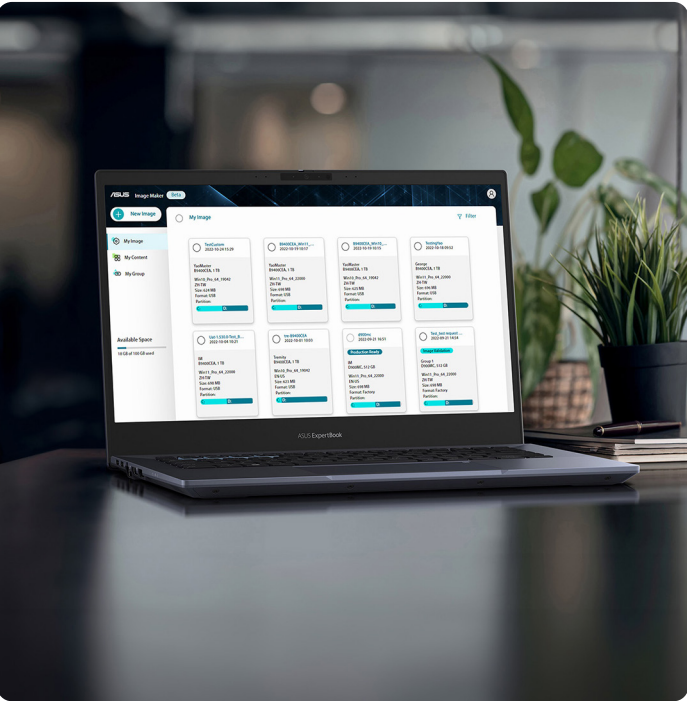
ASUS Image Maker Beta

New Image

My Image

My Content

My Group

Available Space

My Image

Filter

TestCustom
2022-10-24 15:29
TestMaster
B9400CEA, 1 TB
Win10_Pro_64_19042
ZH-TW
Size: 624 MB
Format: USB
Partition:

B9400CEA_Win10...
2022-10-19 10:17
TestMaster
B9400CEA, 1 TB
Win10_Pro_64_22000
ZH-TW
Size: 698 MB
Format: USB
Partition:

B9400CEA_Win10...
2022-10-19 10:15
TestMaster
B9400CEA, 1 TB
Win10_Pro_64_19042
ZH-TW
Size: 623 MB
Format: USB
Partition:

Testinglan
2022-10-18 09:52
George
B9400CEA, 1 TB
Win11_Pro_64_22000
ZH-TW
Size: 698 MB
Format: USB
Partition:

Ian1.1.0.0.0.Test_B...
2022-10-09 18:21
IM
B9400CEA, 1 TB
Win11_Pro_64_22000
ZH-TW
Size: 698 MB
Format: USB
Partition:

test B9400CEA
2022-10-01 10:03
Tommy
B9400CEA, 1 TB
Win10_Pro_64_19042
EN-US
Size: 623 MB
Format: USB
Partition:

6900mc
2022-09-21 16:51
Production Ready
IM
D900MC, 512 GB
Win11_Pro_64_22000
EN-US
Size: 698 MB
Format: Factory
Partition:

Test_test request...
2022-09-21 14:54
Image Validation
Group 1
D900MC, 512 GB
Win11_Pro_64_22000
ZH-TW
Size: 698 MB
Format: Factory
Partition:

ASUS ExpertBook